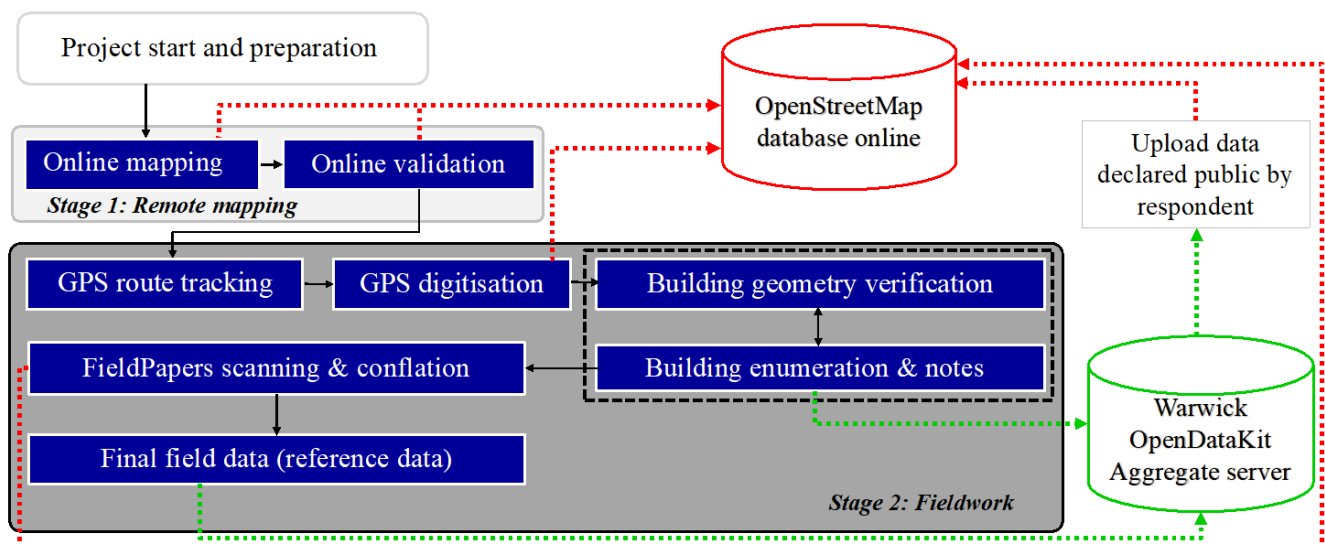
Project start and preparation

OpenStreetMap database online

Online mapping

Online validation

Stage 1: Remote mapping

Upload data declared public by respondent

GPS route tracking

GPS digitisation

Building geometry verification

FieldPapers scanning & conflation

Building enumeration & notes

Warwick OpenDataKit Aggregate server

Final field data (reference data)

Stage 2: Fieldwork